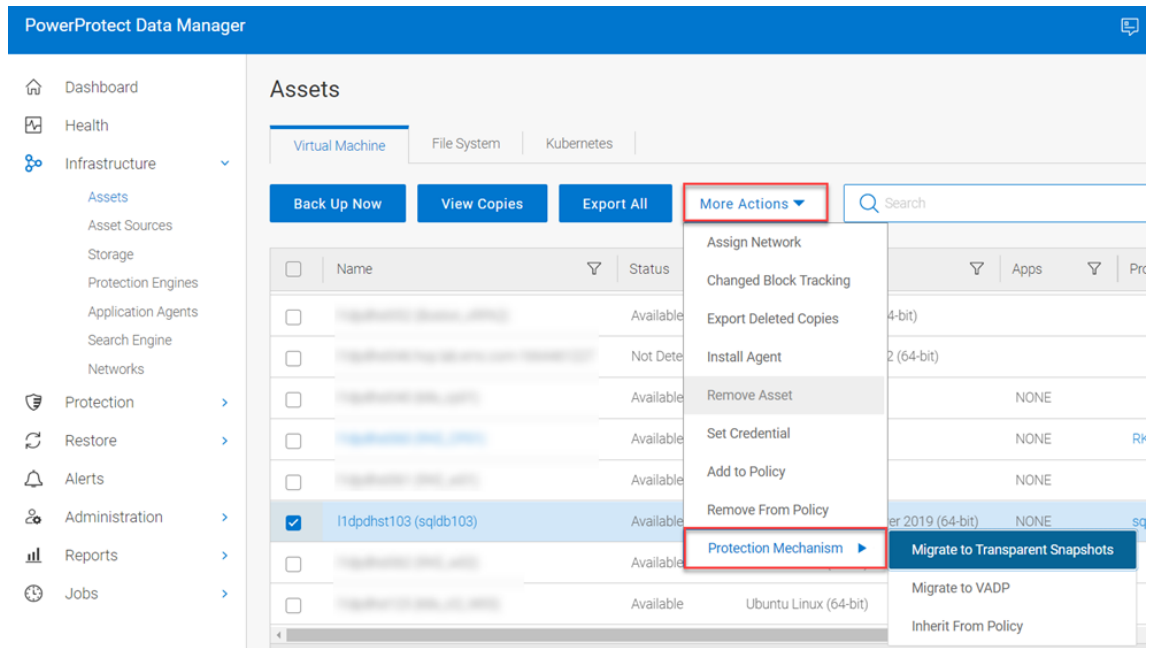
PowerProtect Data Manager

Dashboard
Health
Infrastructure
Assets
Asset Sources
Storage
Protection Engines
Application Agents
Search Engine
Networks
Protection
Restore
Alerts
Administration
Reports
Jobs

Assets

Virtual Machine
File System
Kubernetes

Back Up Now
View Copies
Export All
More Actions
Search

Assign Network
Changed Block Tracking
Export Deleted Copies
Install Agent
Remove Asset
Set Credential
Add to Policy
Remove From Policy
Protection Mechanism

Migrate to Transparent Snapshots
Migrate to VADP
Inherit From Policy

| | Name | Status | | Apps | Pr |
|---|---|---|---|---|---|
| | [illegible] | Available | 4-bit) | | |
| | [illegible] | Not Dete | 2 (64-bit) | | |
| | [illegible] | Available | | NONE | |
| | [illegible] | Available | | NONE | RK |
| | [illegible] | Available | | NONE | |
| | l1dpdhst103 (sqldb103) | Available | er 2019 (64-bit) | NONE | sq |
| | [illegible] | Available | | | |
| | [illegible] | Available | Ubuntu Linux (64-bit) | | |